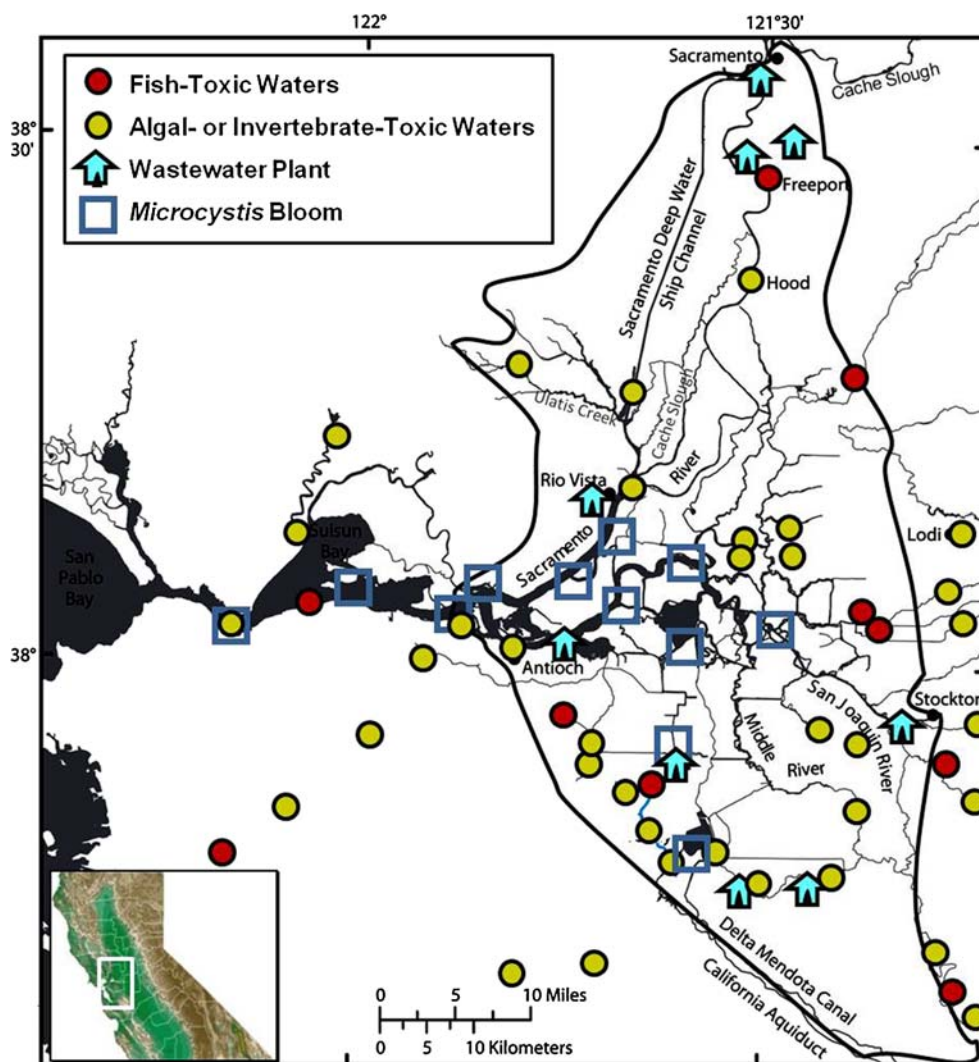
122°
121°30'

Fish-Toxic Waters
Algal- or Invertebrate-Toxic Waters
Wastewater Plant
*Microcystis* Bloom

38° 30'
38°

Sacramento
Cache Slough
Freeport
Sacramento Deep Water Ship Channel
Hood
Ulatis Creek
Cache Slough
River
Rio Vista
Sacramento
Suisun Bay
San Pablo Bay
Antioch
Lodi
Stockton
San Joaquin River
Middle
River
Delta Mendota Canal
California Aquiduct

0 5 10 Miles
0 5 10 Kilometers